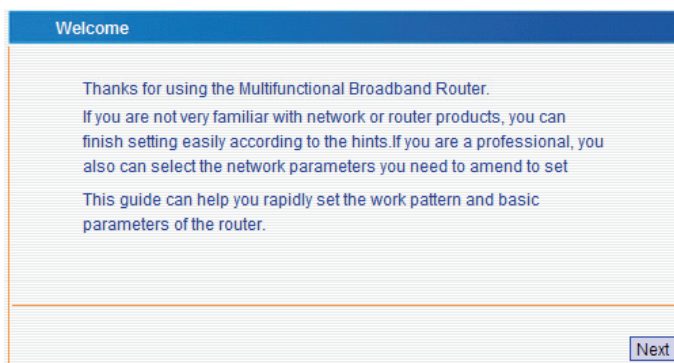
Welcome

Thanks for using the Multifunctional Broadband Router.

If you are not very familiar with network or router products, you can finish setting easily according to the hints.If you are a professional, you also can select the network parameters you need to amend to set

This guide can help you rapidly set the work pattern and basic parameters of the router.

Next